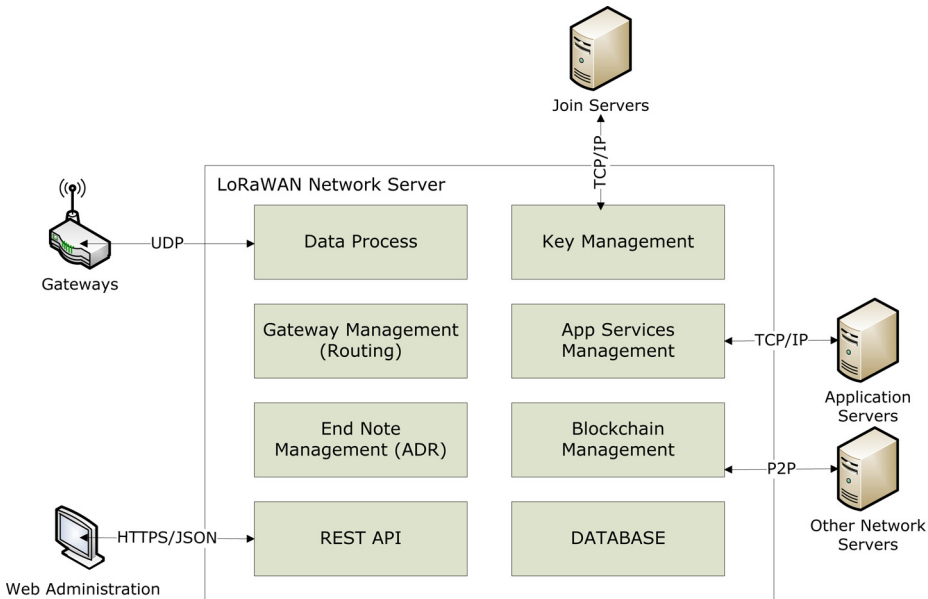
Join Servers

TCP/IP

LoRaWAN Network Server

Gateways

UDP

Data Process

Key Management

Gateway Management (Routing)

App Services Management

TCP/IP

Application Servers

End Note Management (ADR)

Blockchain Management

P2P

Other Network Servers

HTTPS/JSON

REST API

DATABASE

Web Administration